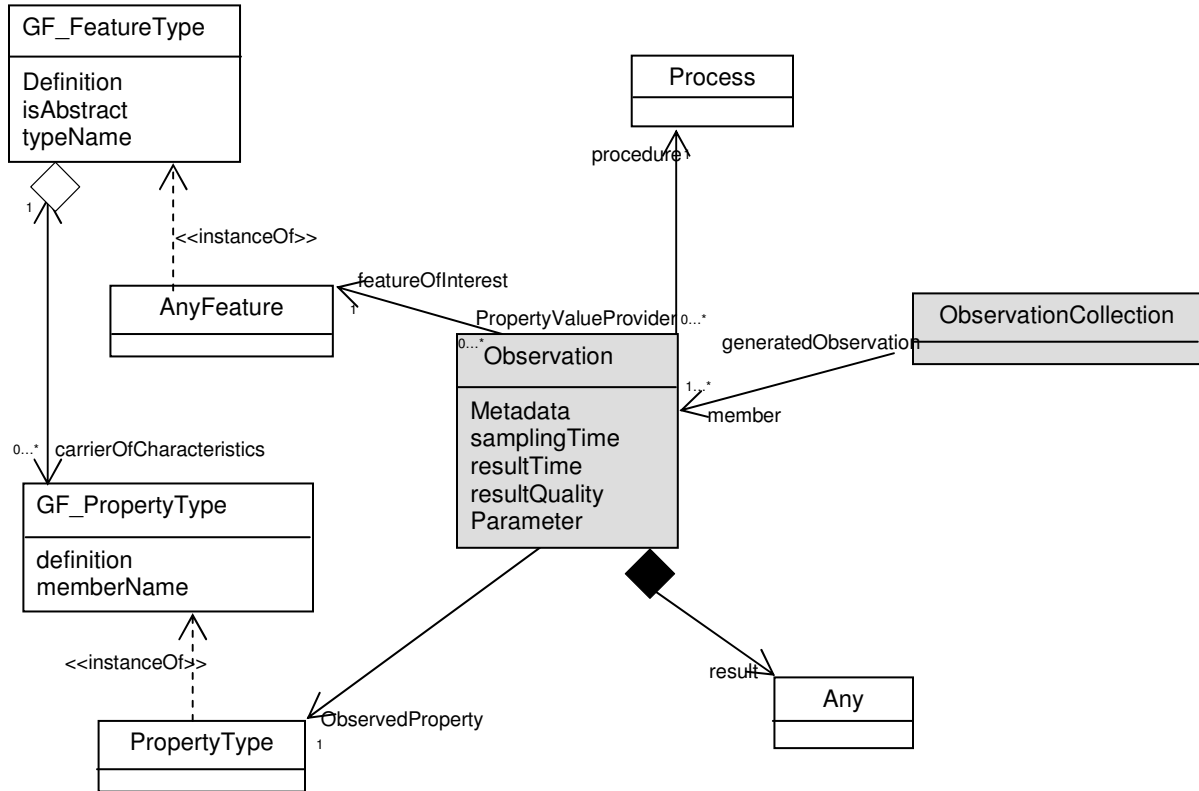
GF_FeatureType

Definition
isAbstract
typeName

1

<<instanceOf>>

AnyFeature

featureOfInterest

1

PropertyValueProvider 0...*

0...* Observation

Metadata
samplingTime
resultTime
resultQuality
Parameter

Process

procedure 1

ObservationCollection

generatedObservation

1...*

member

0...* carrierOfCharacteristics

GF_PropertyType

definition
memberName

<<instanceOf>>

PropertyType

ObservedProperty

1

result

Any